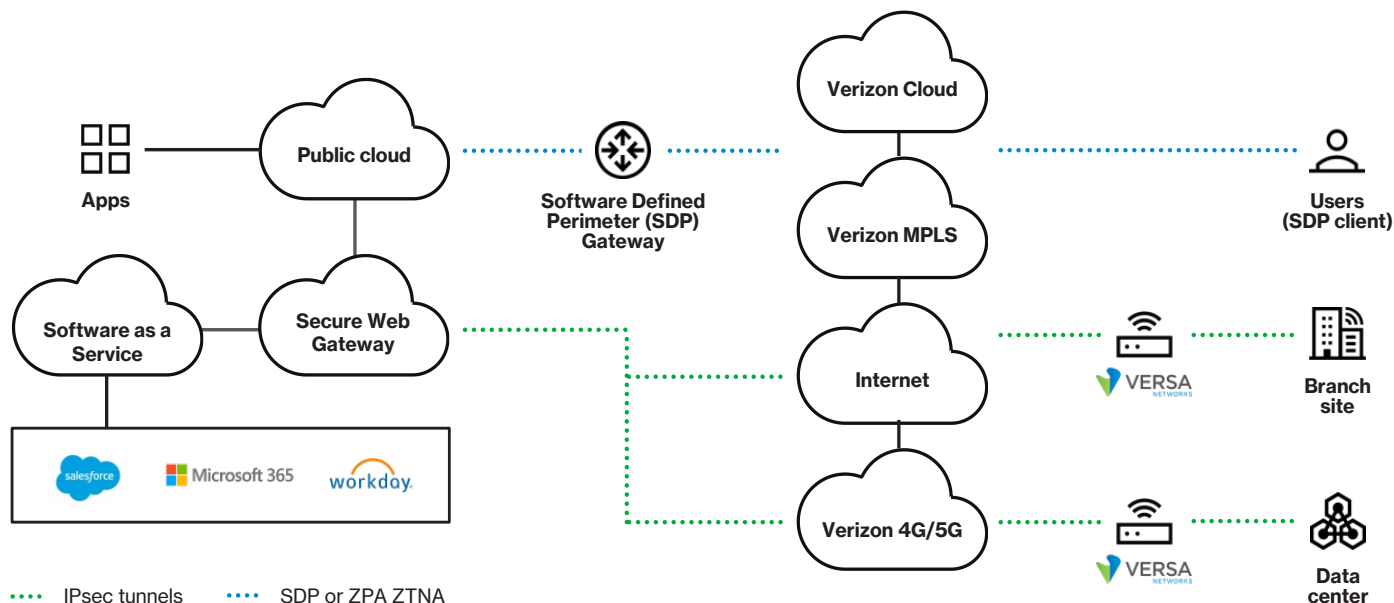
Apps

Public cloud

Software Defined Perimeter (SDP) Gateway

Verizon Cloud

Users (SDP client)

Verizon MPLS

Software as a Service

Secure Web Gateway

Internet

VERSA NETWORKS

Branch site

salesforce

Microsoft 365

workday.

Verizon 4G/5G

VERSA NETWORKS

Data center

IPsec tunnels

SDP or ZPA ZTNA